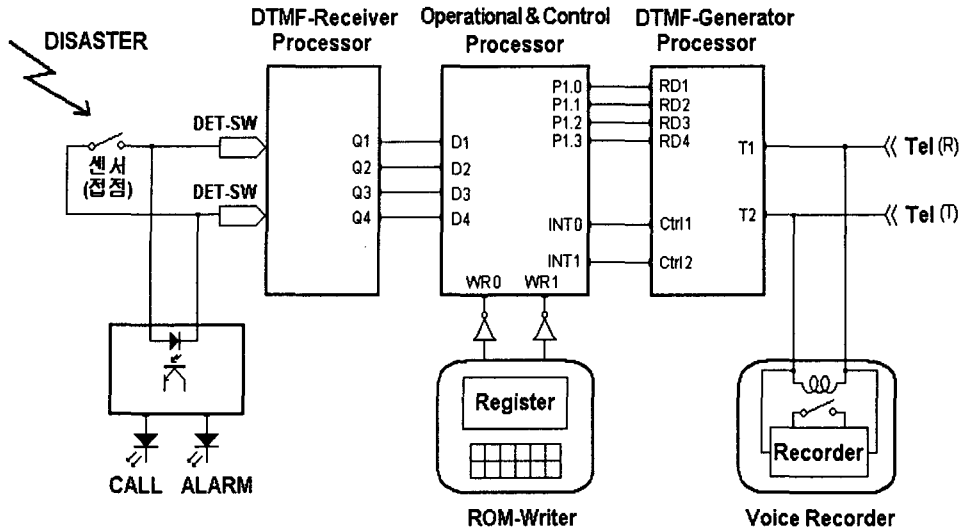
DISASTER

센서
(접점)

DET-SW

DET-SW

CALL ALARM

DTMF-Receiver Processor

Q1
Q2
Q3
Q4

Operational & Control Processor

D1
D2
D3
D4

P1.0
P1.1
P1.2
P1.3

INT0
INT1

WR0 WR1

Register

ROM-Writer

DTMF-Generator Processor

RD1
RD2
RD3
RD4

Ctrl1
Ctrl2

T1
T2

Tel (R)
Tel (T)

Recorder

Voice Recorder